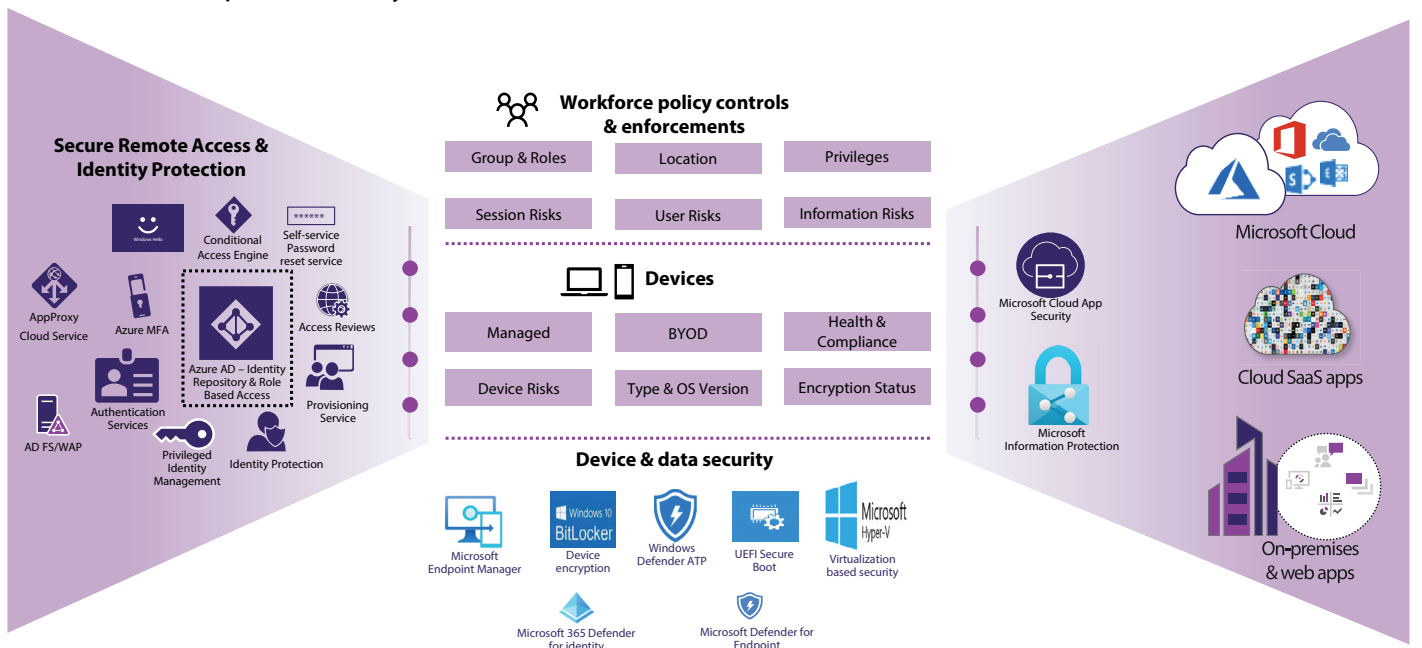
Secure Remote Access & Identity Protection

Windows Hello

Conditional Access Engine

******

Self-service Password reset service

AppProxy Cloud Service

Azure MFA

Azure AD – Identity Repository & Role Based Access

Access Reviews

Authentication Services

Provisioning Service

AD FS/WAP

Privileged Identity Management

Identity Protection

Workforce policy controls & enforcements

Group & Roles

Location

Privileges

Session Risks

User Risks

Information Risks

Devices

Managed

BYOD

Health & Compliance

Device Risks

Type & OS Version

Encryption Status

Device & data security

Microsoft Endpoint Manager

Windows 10 BitLocker

Device encryption

Windows Defender ATP

UEFI Secure Boot

Microsoft Hyper-V

Virtualization based security

Microsoft 365 Defender for identity

Microsoft Defender for Endpoint

Microsoft Cloud App Security

Microsoft Information Protection

Microsoft Cloud

Cloud SaaS apps

On-premises & web apps